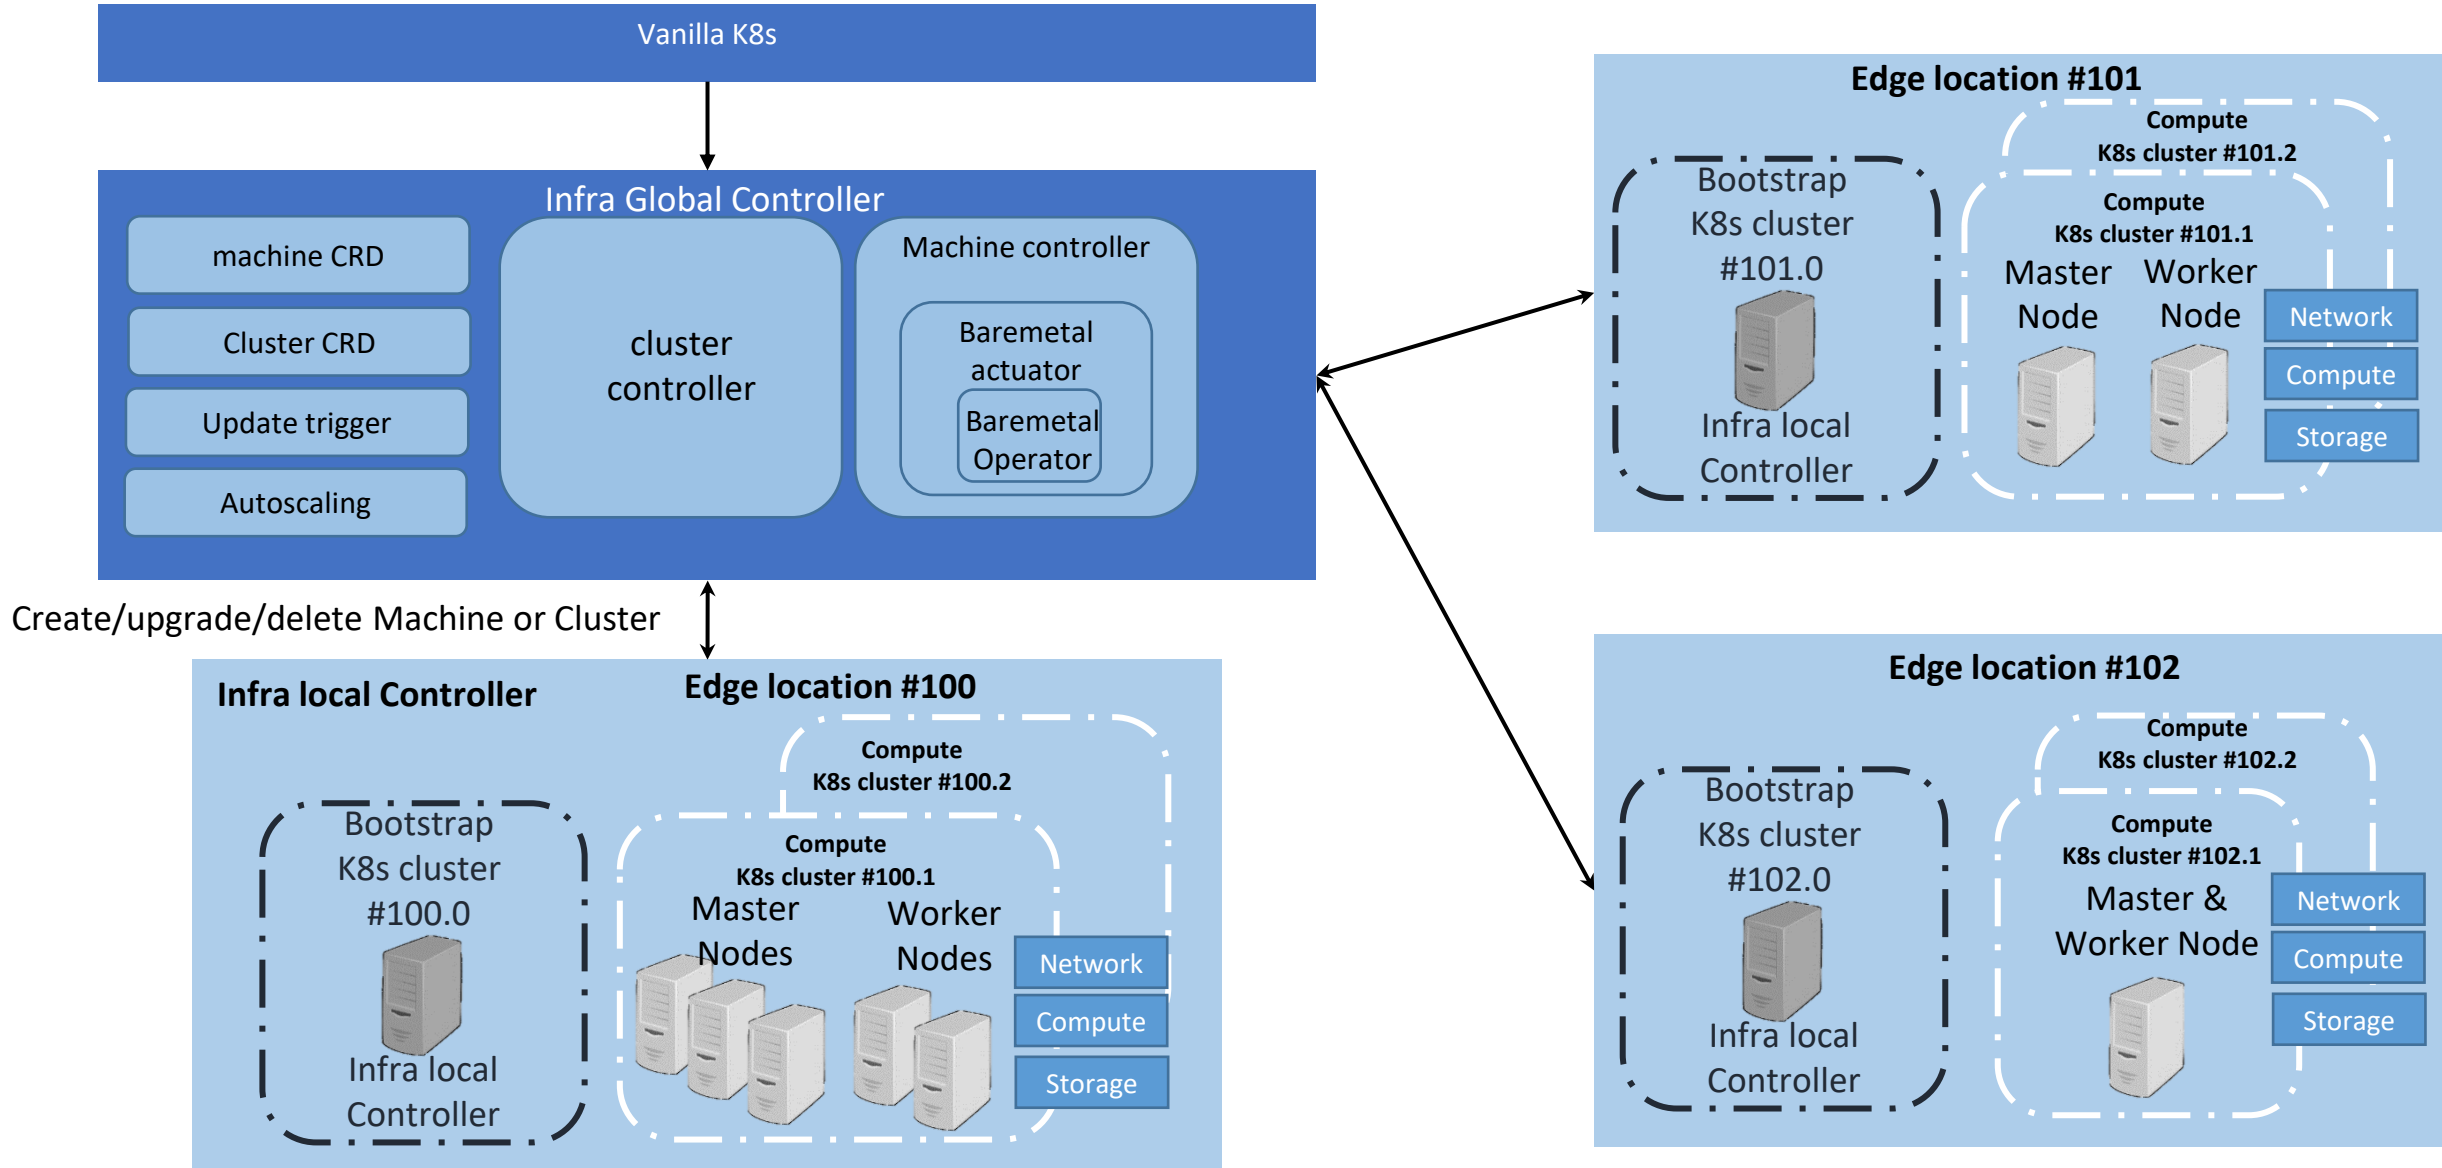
Vanilla K8s

Infra Global Controller

machine CRD

Cluster CRD

Update trigger

Autoscaling

cluster controller

Machine controller

Baremetal actuator

Baremetal Operator

Create/upgrade/delete Machine or Cluster

Infra local Controller

Edge location #100

Compute K8s cluster #100.2

Bootstrap K8s cluster #100.0

Infra local Controller

Compute K8s cluster #100.1

Master Nodes

Worker Nodes

Network

Compute

Storage

Edge location #101

Compute K8s cluster #101.2

Bootstrap K8s cluster #101.0

Infra local Controller

Compute K8s cluster #101.1

Master Node

Worker Node

Network

Compute

Storage

Edge location #102

Compute K8s cluster #102.2

Bootstrap K8s cluster #102.0

Infra local Controller

Compute K8s cluster #102.1

Master & Worker Node

Network

Compute

Storage